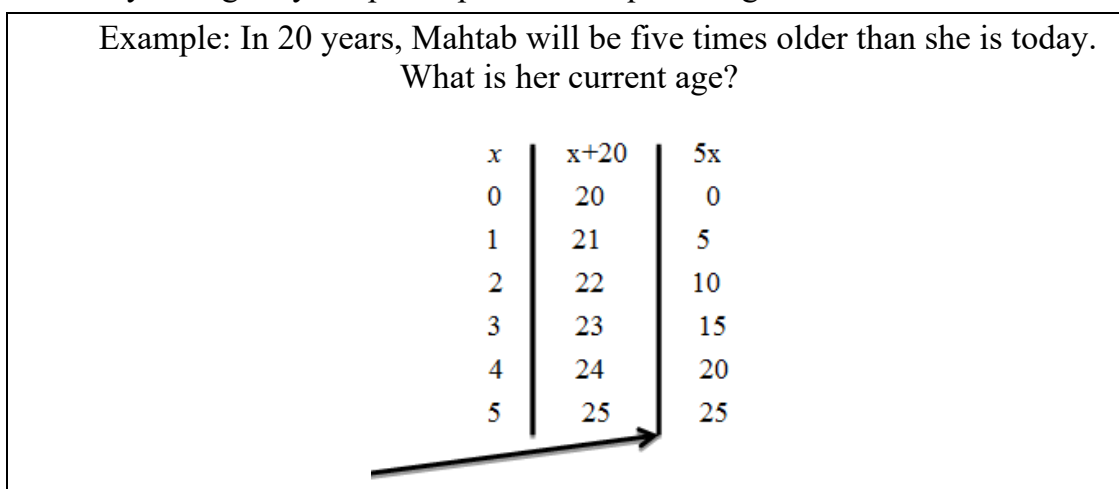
Example: In 20 years, Mahtab will be five times older than she is today. What is her current age?

| $x$ | x+20 | 5x |
|---|---|---|
| 0 | 20 | 0 |
| 1 | 21 | 5 |
| 2 | 22 | 10 |
| 3 | 23 | 15 |
| 4 | 24 | 20 |
| 5 | 25 | 25 |